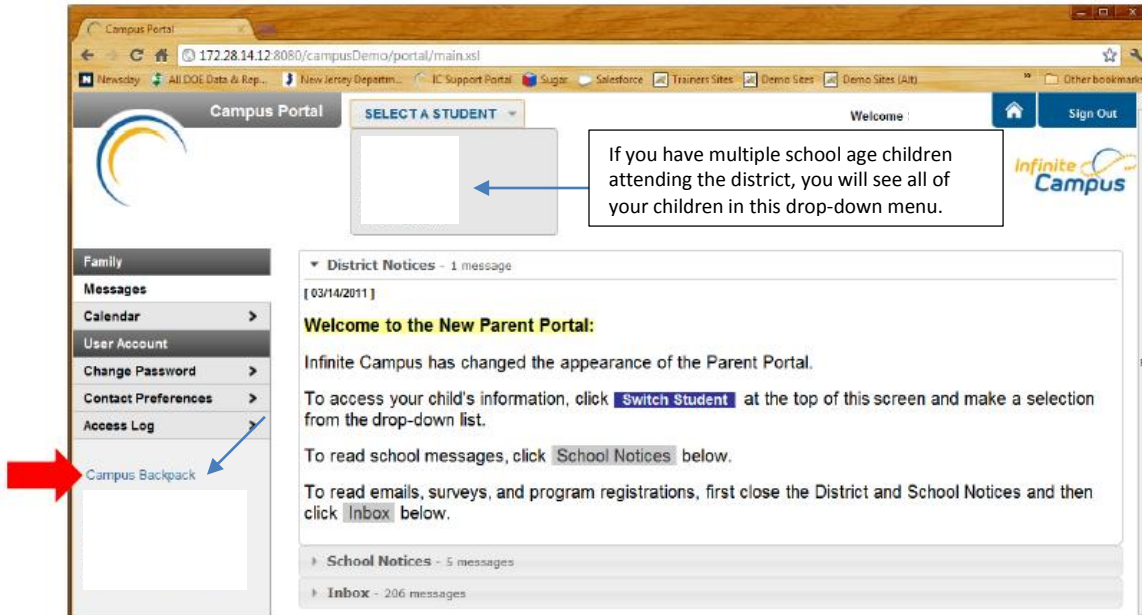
Campus Portal

172.28.14.12:8080/campusDemo/portal/main.xsl

Newsday All DOE Data & Rep... New Jersey Departm... IC Support Portal Sugar Salesforce Trainers Sites Demo Sites Demo Sites (Alt) Other bookmarks

Campus Portal

SELECT A STUDENT

Welcome

Sign Out

If you have multiple school age children attending the district, you will see all of your children in this drop-down menu.

Infinite Campus

Family
Messages
Calendar
User Account
Change Password
Contact Preferences
Access Log

Campus Backpack

District Notices - 1 message

[ 03/14/2011 ]

Welcome to the New Parent Portal:

Infinite Campus has changed the appearance of the Parent Portal.

To access your child's information, click Switch Student at the top of this screen and make a selection from the drop-down list.

To read school messages, click School Notices below.

To read emails, surveys, and program registrations, first close the District and School Notices and then click Inbox below.

School Notices - 5 messages

Inbox - 206 messages